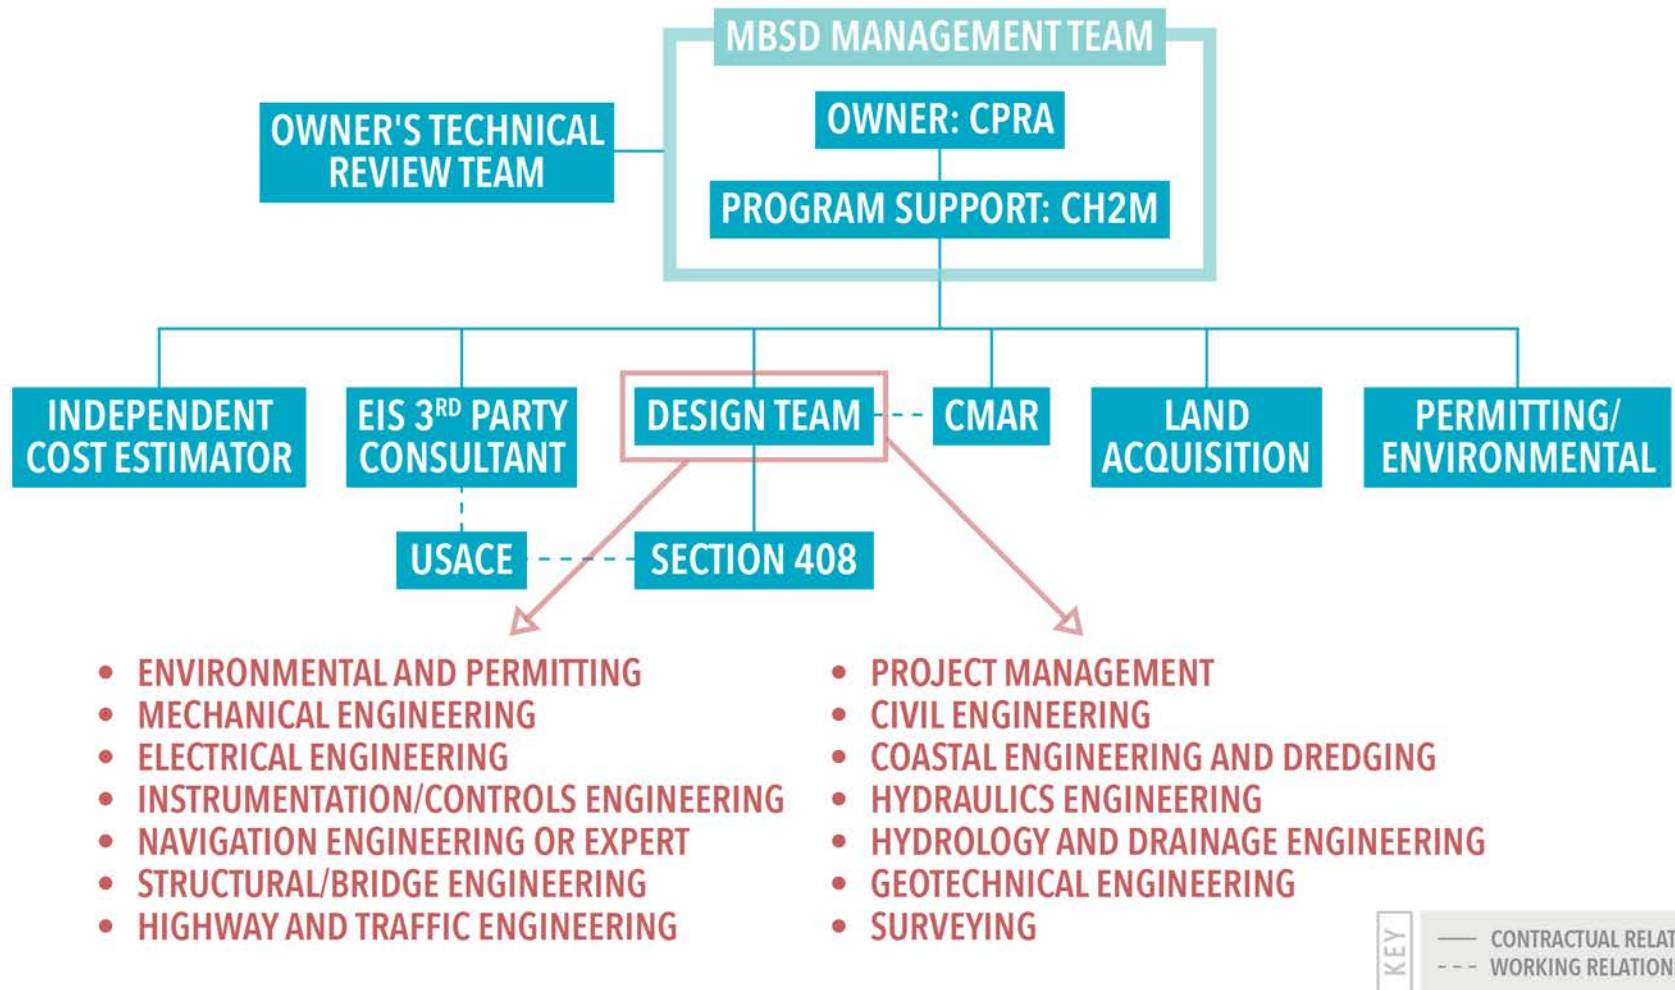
MBSD MANAGEMENT TEAM

OWNER'S TECHNICAL REVIEW TEAM

OWNER: CPRA

PROGRAM SUPPORT: CH2M

INDEPENDENT COST ESTIMATOR

EIS 3$^{RD}$ PARTY CONSULTANT

DESIGN TEAM

CMAR

LAND ACQUISITION

PERMITTING/ ENVIRONMENTAL

USACE

SECTION 408

- ENVIRONMENTAL AND PERMITTING
- MECHANICAL ENGINEERING
- ELECTRICAL ENGINEERING
- INSTRUMENTATION/CONTROLS ENGINEERING
- NAVIGATION ENGINEERING OR EXPERT
- STRUCTURAL/BRIDGE ENGINEERING
- HIGHWAY AND TRAFFIC ENGINEERING

- PROJECT MANAGEMENT
- CIVIL ENGINEERING
- COASTAL ENGINEERING AND DREDGING
- HYDRAULICS ENGINEERING
- HYDROLOGY AND DRAINAGE ENGINEERING
- GEOTECHNICAL ENGINEERING
- SURVEYING

KEY
CONTRACTUAL RELAT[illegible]
WORKING RELATION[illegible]